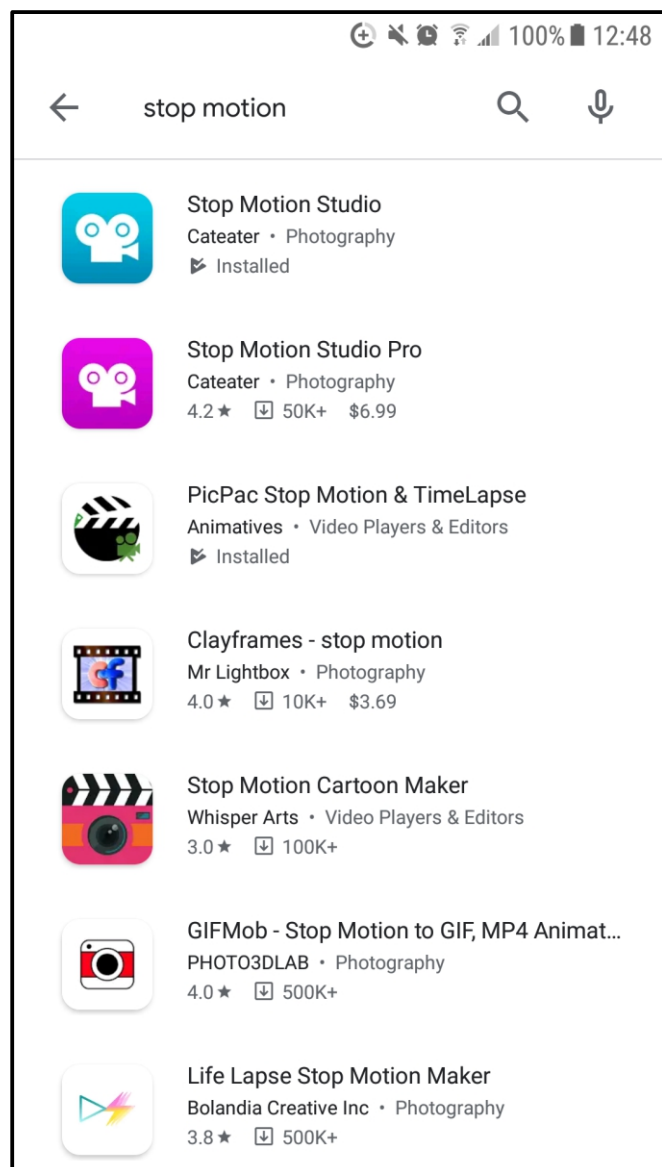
100% 12:48

stop motion

Stop Motion Studio
Cateater • Photography
Installed

Stop Motion Studio Pro
Cateater • Photography
4.2 ★ 50K+ $6.99

PicPac Stop Motion & TimeLapse
Animatives • Video Players & Editors
Installed

Clayframes - stop motion
Mr Lightbox • Photography
4.0 ★ 10K+ $3.69

Stop Motion Cartoon Maker
Whisper Arts • Video Players & Editors
3.0 ★ 100K+

GIFMob - Stop Motion to GIF, MP4 Animat...
PHOTO3DLAB • Photography
4.0 ★ 500K+

Life Lapse Stop Motion Maker
Bolandia Creative Inc • Photography
3.8 ★ 500K+